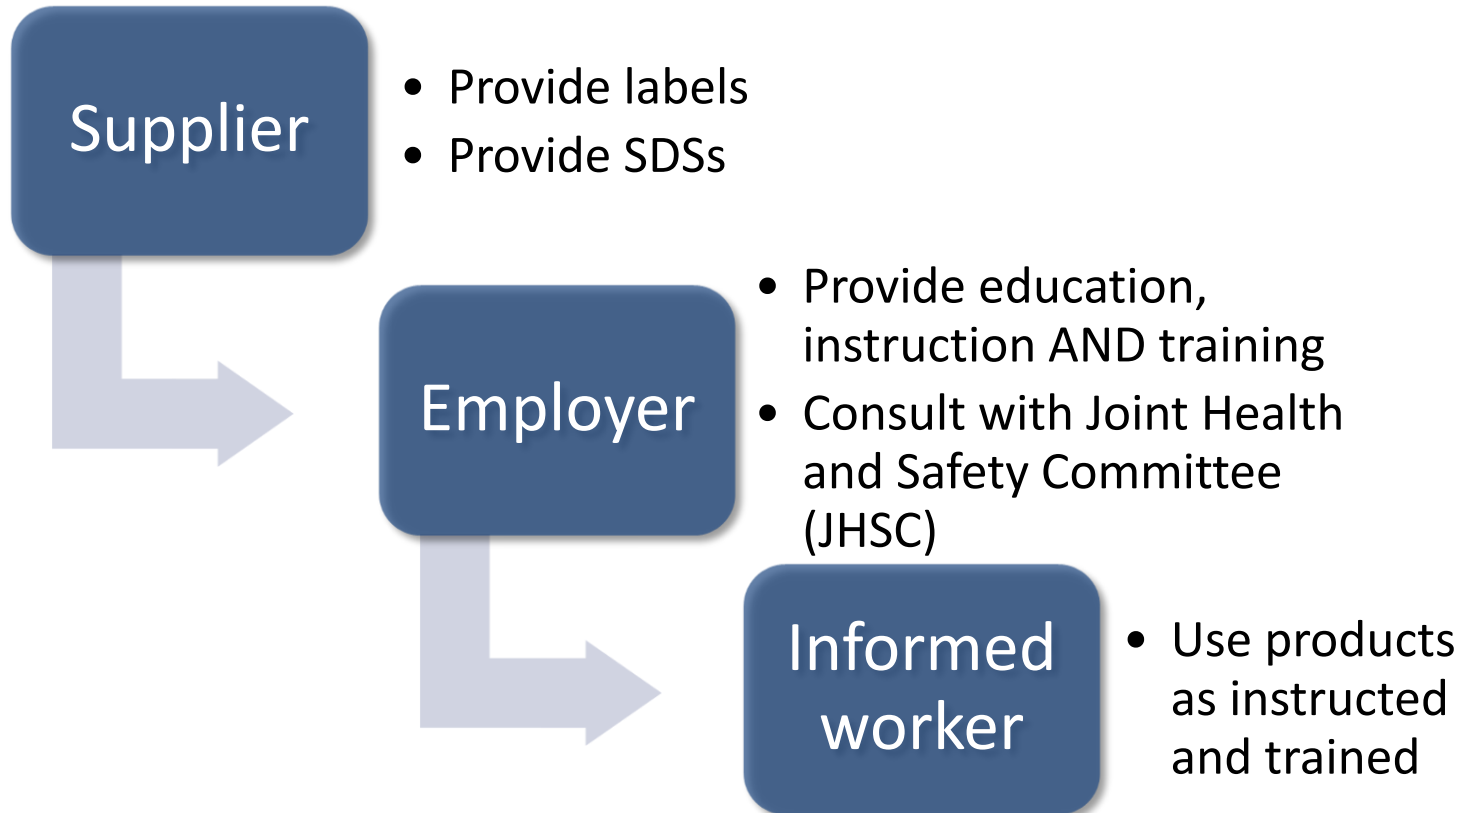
Supplier

- Provide labels
- Provide SDSs

Employer

- Provide education, instruction AND training
- Consult with Joint Health and Safety Committee (JHSC)

Informed worker

- Use products as instructed and trained